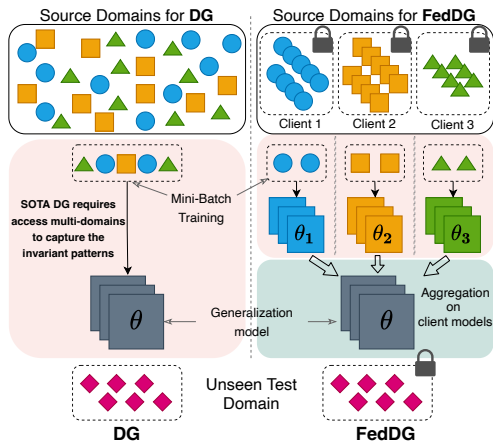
Source Domains for **DG**

Source Domains for **FedDG**

Client 1

Client 2

Client 3

SOTA DG requires access multi-domains to capture the invariant patterns

Mini-Batch Training

$\theta_1$

$\theta_2$

$\theta_3$

$\theta$

Generalization model

$\theta$

Aggregation on client models

Unseen Test Domain

**DG**

**FedDG**